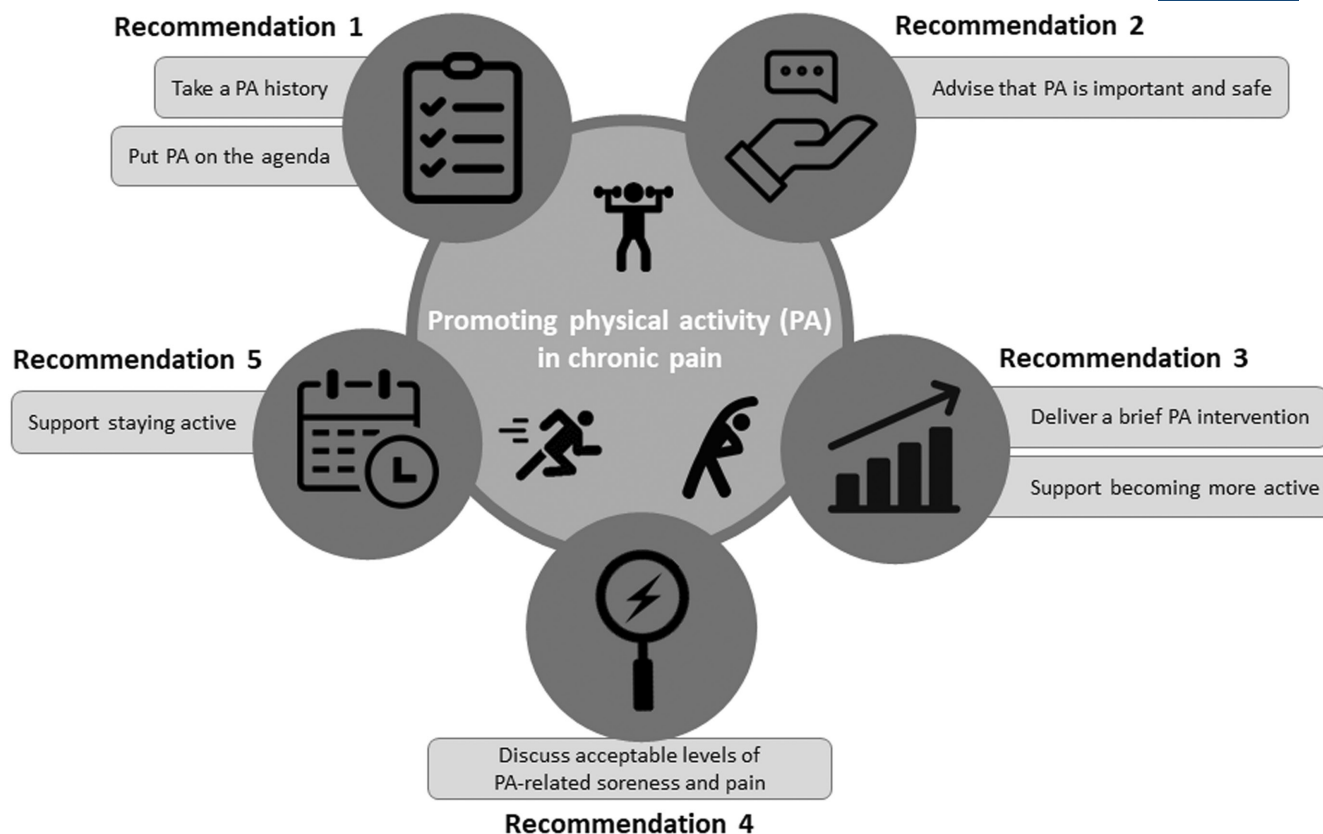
Recommendation 1

Take a PA history

Put PA on the agenda

Recommendation 2

Advise that PA is important and safe

Promoting physical activity (PA) in chronic pain

Recommendation 5

Support staying active

Recommendation 3

Deliver a brief PA intervention

Support becoming more active

Discuss acceptable levels of PA-related soreness and pain

Recommendation 4